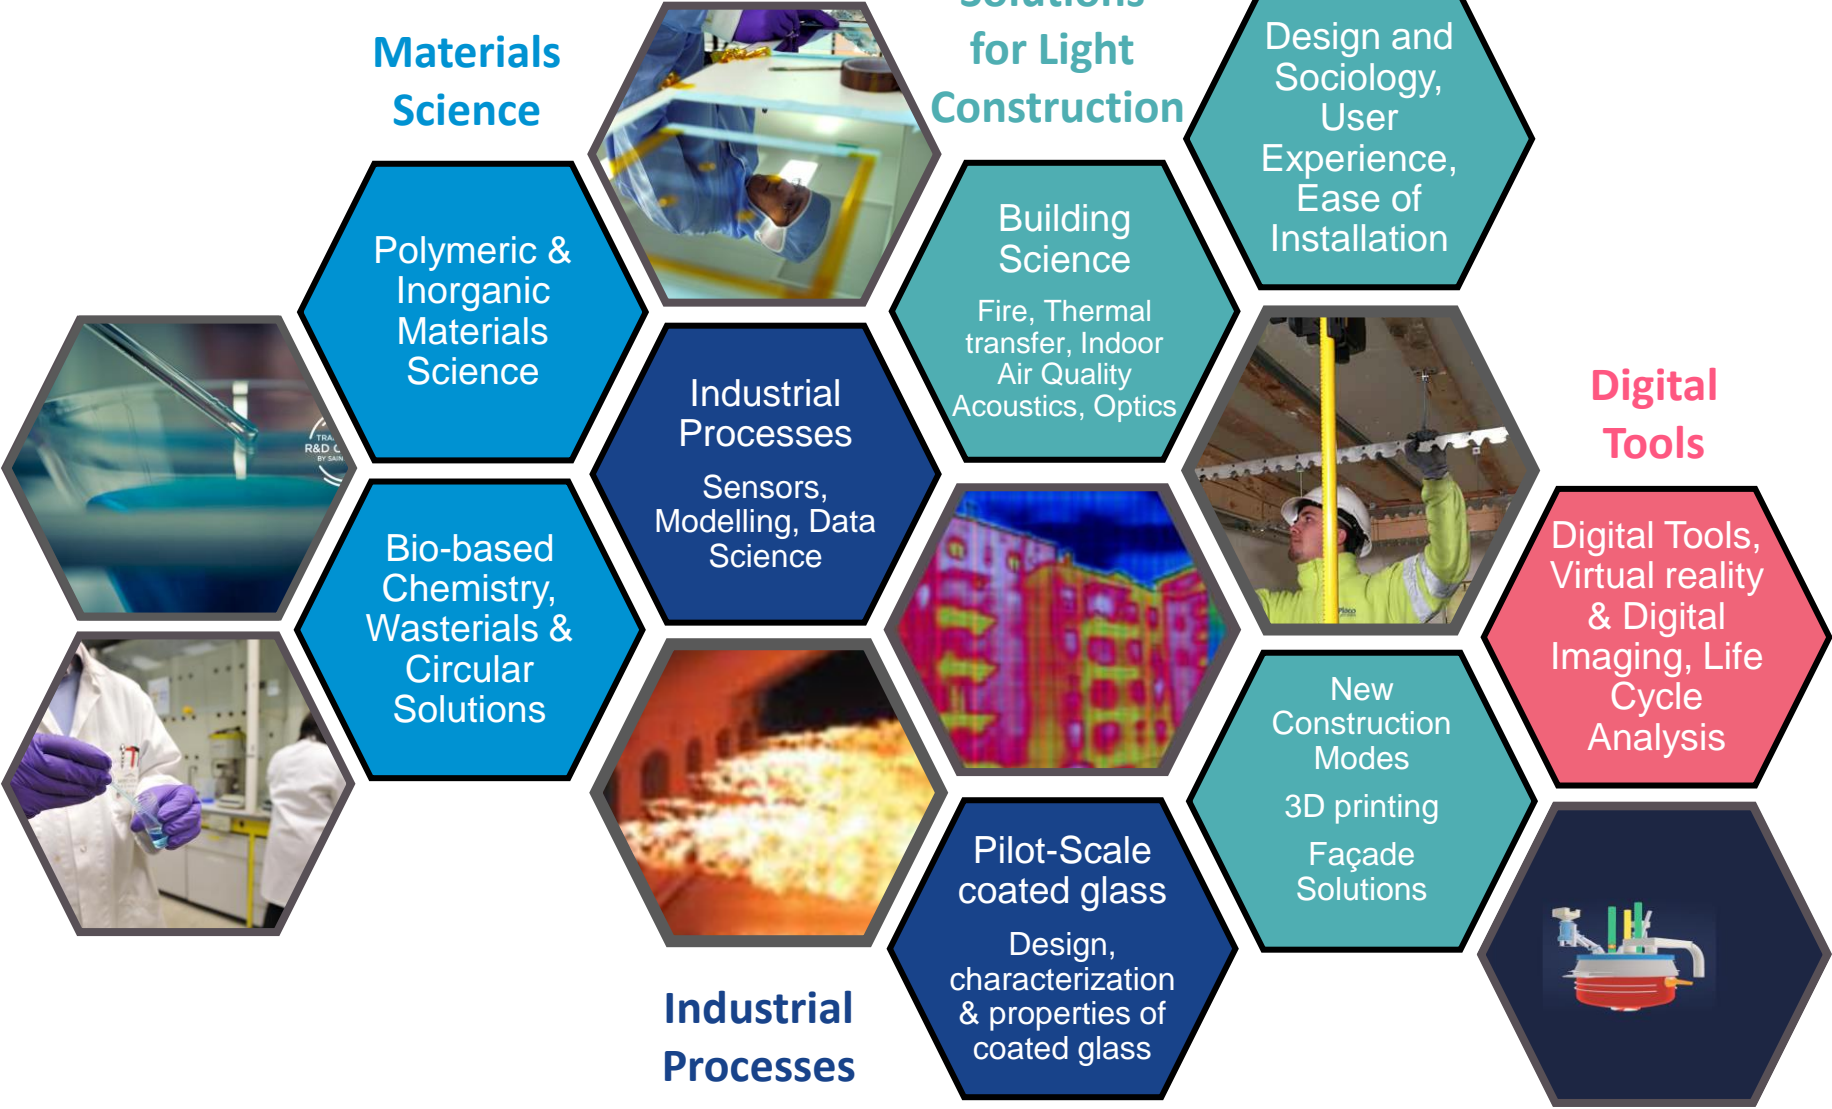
Materials Science

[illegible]
for Light Construction

Design and Sociology, User Experience, Ease of Installation

Polymeric & Inorganic Materials Science

Building Science

Fire, Thermal transfer, Indoor Air Quality Acoustics, Optics

TRA
R&D C
BY SAIN

Industrial Processes

Sensors, Modelling, Data Science

Digital Tools

Bio-based Chemistry, Wasterials & Circular Solutions

Digital Tools, Virtual reality & Digital Imaging, Life Cycle Analysis

New Construction Modes

3D printing

Façade Solutions

Pilot-Scale coated glass

Design, characterization & properties of coated glass

Industrial Processes